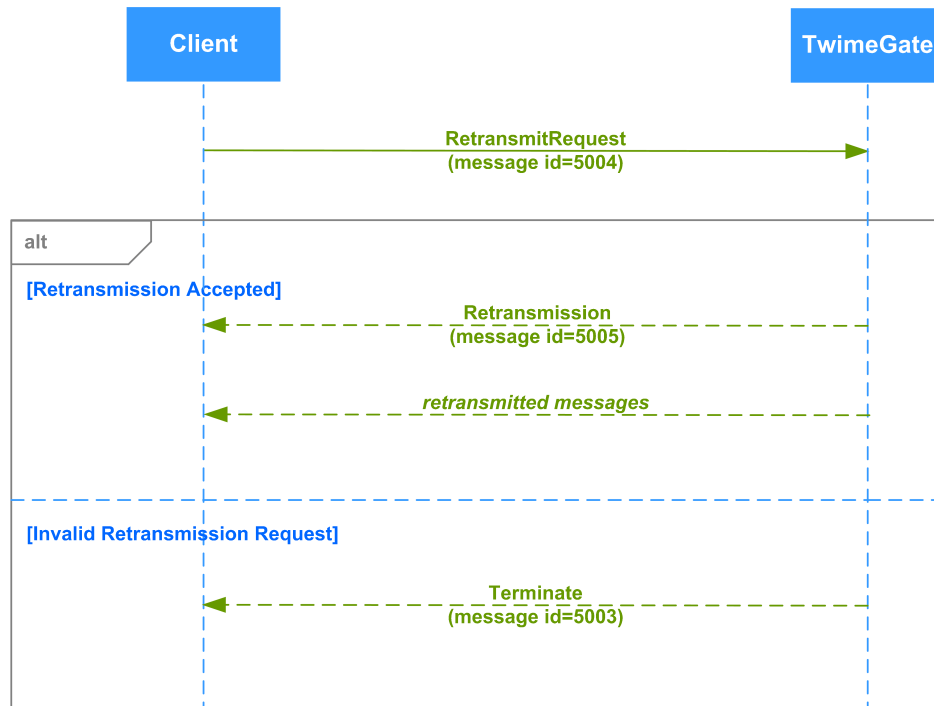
Client

TwimeGate

RetransmitRequest
(message id=5004)

alt

[Retransmission Accepted]

Retransmission
(message id=5005)

retransmitted messages

[Invalid Retransmission Request]

Terminate
(message id=5003)